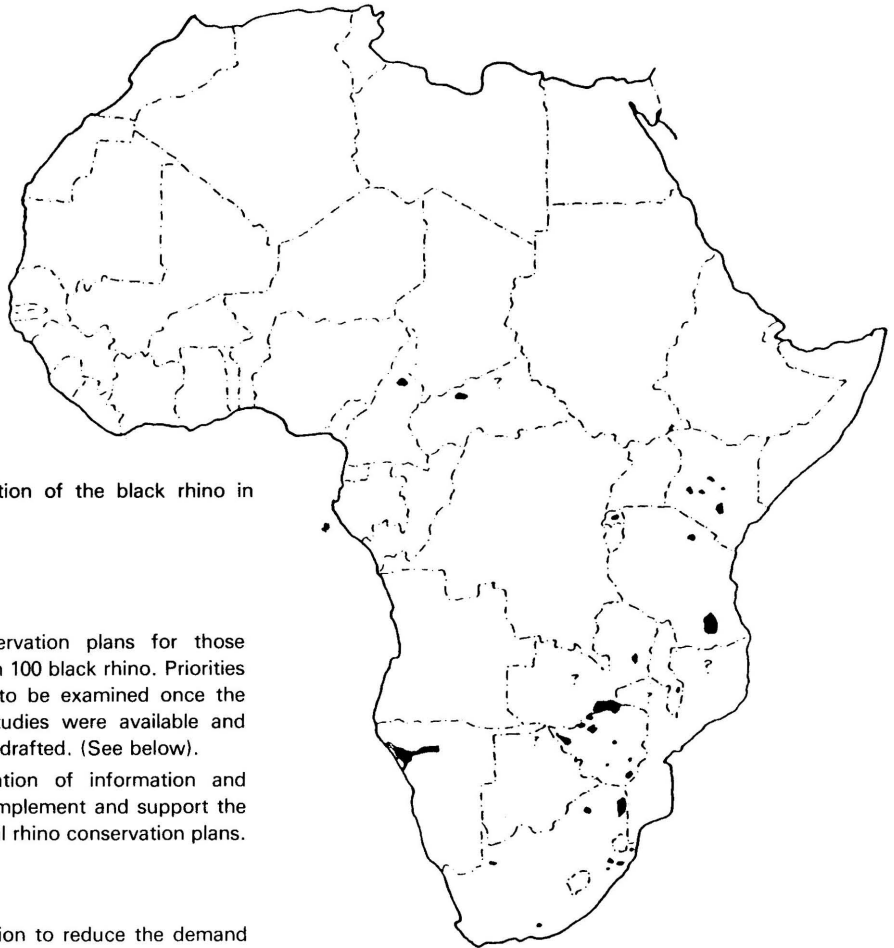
tion of the black rhino in

ervation plans for those n 100 black rhino. Priorities to be examined once the udies were available and drafted. (See below).

ation of information and mplement and support the l rhino conservation plans.

ion to reduce the demand

?

?

?